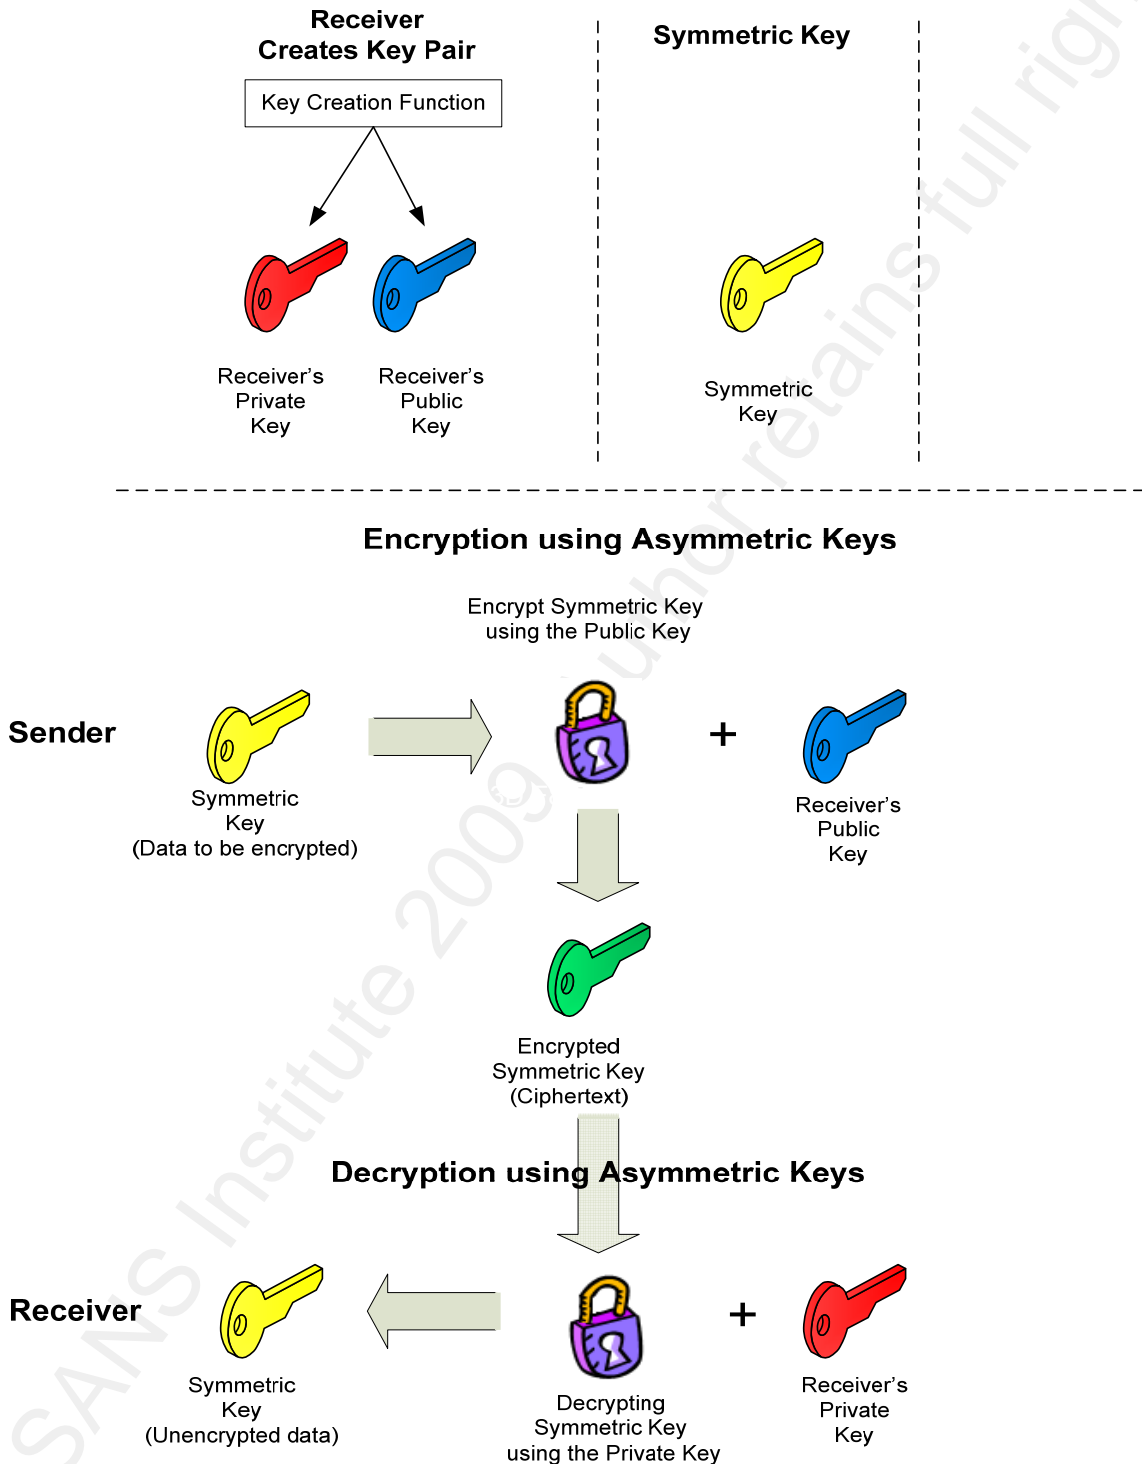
Receiver
Creates Key Pair

Key Creation Function

Receiver's
Private
Key

Receiver's
Public
Key

Symmetric Key

Symmetric
Key

Encryption using Asymmetric Keys

Encrypt Symmetric Key
using the Public Key

Sender

Symmetric
Key
(Data to be encrypted)

+

Receiver's
Public
Key

Encrypted
Symmetric Key
(Ciphertext)

Decryption using Asymmetric Keys

Receiver

Symmetric
Key
(Unencrypted data)

Decrypting
Symmetric Key
using the Private Key

+

Receiver's
Private
Key

SANS Institute 2009, Author retains full rights